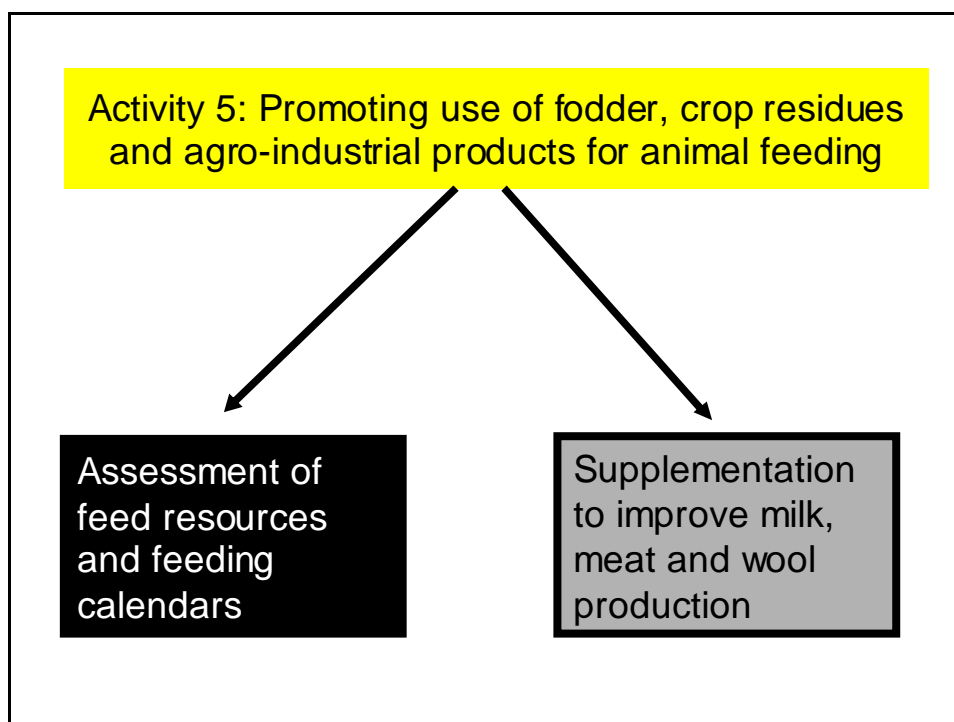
Activity 5: Promoting use of fodder, crop residues and agro-industrial products for animal feeding

Assessment of feed resources and feeding calendars

Supplementation to improve milk, meat and wool production